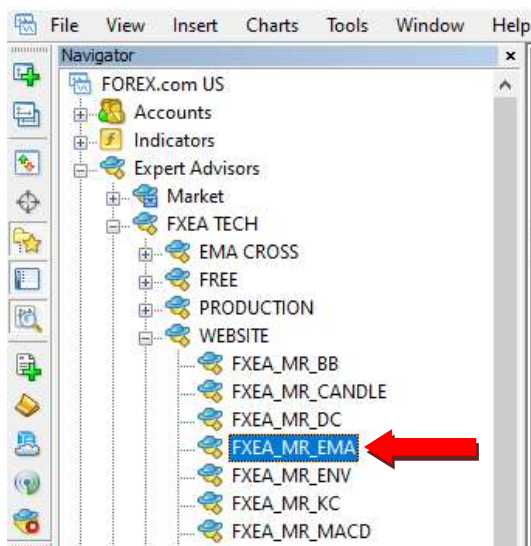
File View Insert Charts Tools Window Help

Navigator ×

FOREX.com US
Accounts
Indicators
Expert Advisors
Market
FXEA TECH
EMA CROSS
FREE
PRODUCTION
WEBSITE
FXEA_MR_BB
FXEA_MR_CANDLE
FXEA_MR_DC
FXEA_MR_EMA
FXEA_MR_ENV
FXEA_MR_KC
FXEA_MR_MACD